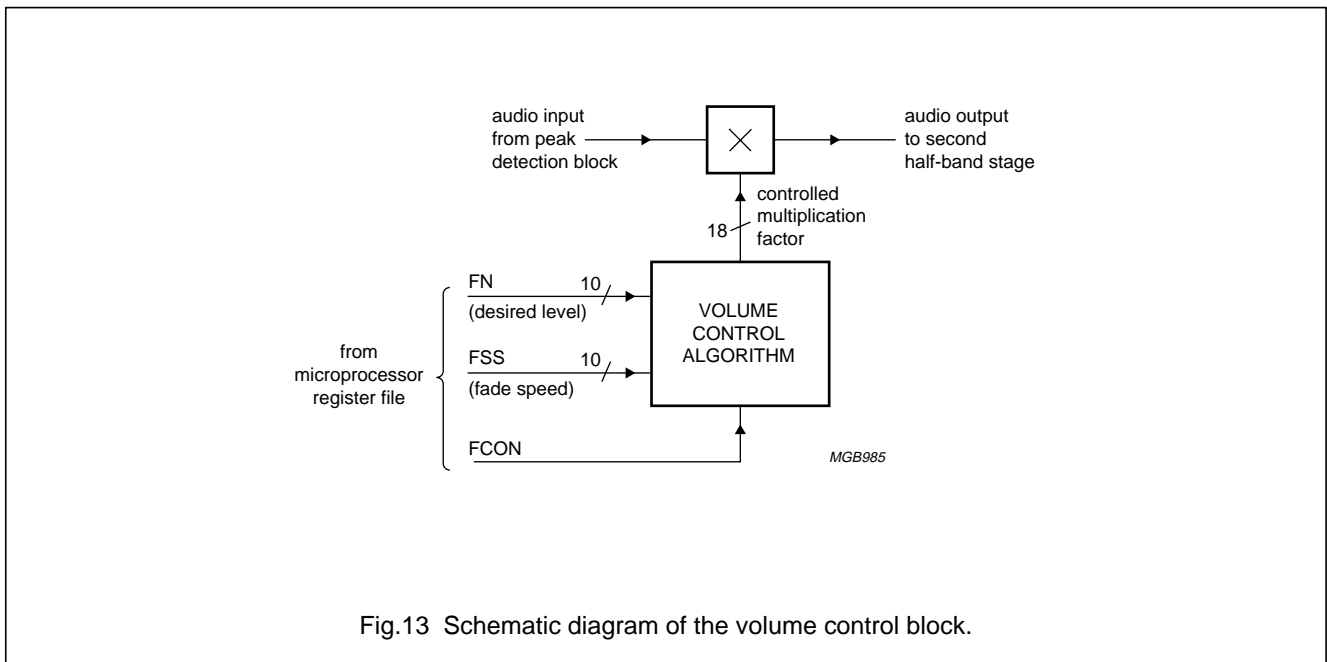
audio input from peak detection block

$\times$

audio output to second half-band stage

18

controlled multiplication factor

from microprocessor register file

FN

10

(desired level)

FSS

10

(fade speed)

FCON

VOLUME CONTROL ALGORITHM

MGB985

Fig.13 Schematic diagram of the volume control block.